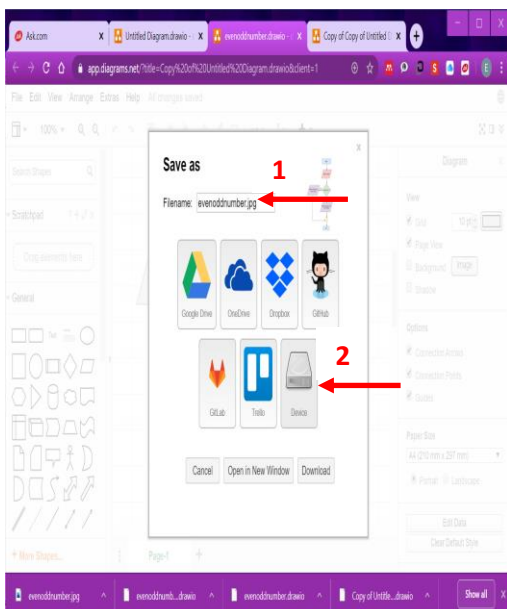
Ask.com
Untitled Diagram.drawio - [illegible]
evenoddnumber.drawio - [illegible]
Copy of Copy of Untitled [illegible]

app.diagrams.net/?title=Copy%20of%20Untitled%20Diagram.drawio&client=1

File Edit View Arrange Extras Help All changes saved

100%

Search Shapes

Scratchpad

Drag elements here

General

Diagram

View

Grid

Page View

Background Image

Shadow

Options

Connection Arrows

Connection Points

Guides

Paper Size

A4 (210 mm x 297 mm)

Portrait Landscape

Edit Data

Clear Default Style

+ More Shapes...

Page-1

Save as

Filename: evenoddnumber.jpg

1

Google Drive
OneDrive
Dropbox
GitHub

2

GitLab
Trello
Device

Cancel
Open in New Window
Download

evenoddnumber.jpg
evenoddnumb....drawio
evenoddnumber.drawio
Copy of Untitle....drawio
Show all